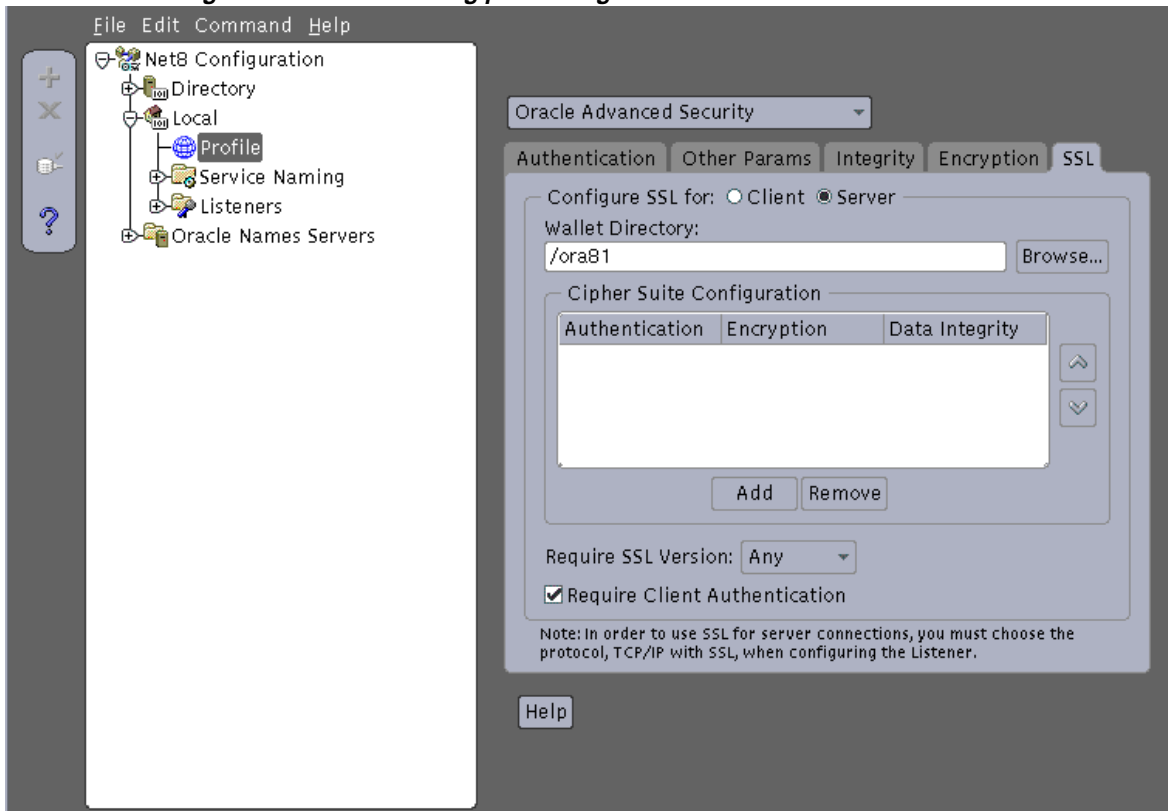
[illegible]

File Edit Command Help

Net8 Configuration
Directory
Local
Profile
Service Naming
Listeners
Oracle Names Servers

?

Oracle Advanced Security

Authentication | Other Params | Integrity | Encryption | SSL

Configure SSL for: ○ Client ◉ Server

Wallet Directory:

/ora81

Browse...

Cipher Suite Configuration

| Authentication | Encryption | Data Integrity |
|---|---|---|

Add | Remove

Require SSL Version: Any

☑ Require Client Authentication

Note: In order to use SSL for server connections, you must choose the protocol, TCP/IP with SSL, when configuring the Listener.

Help